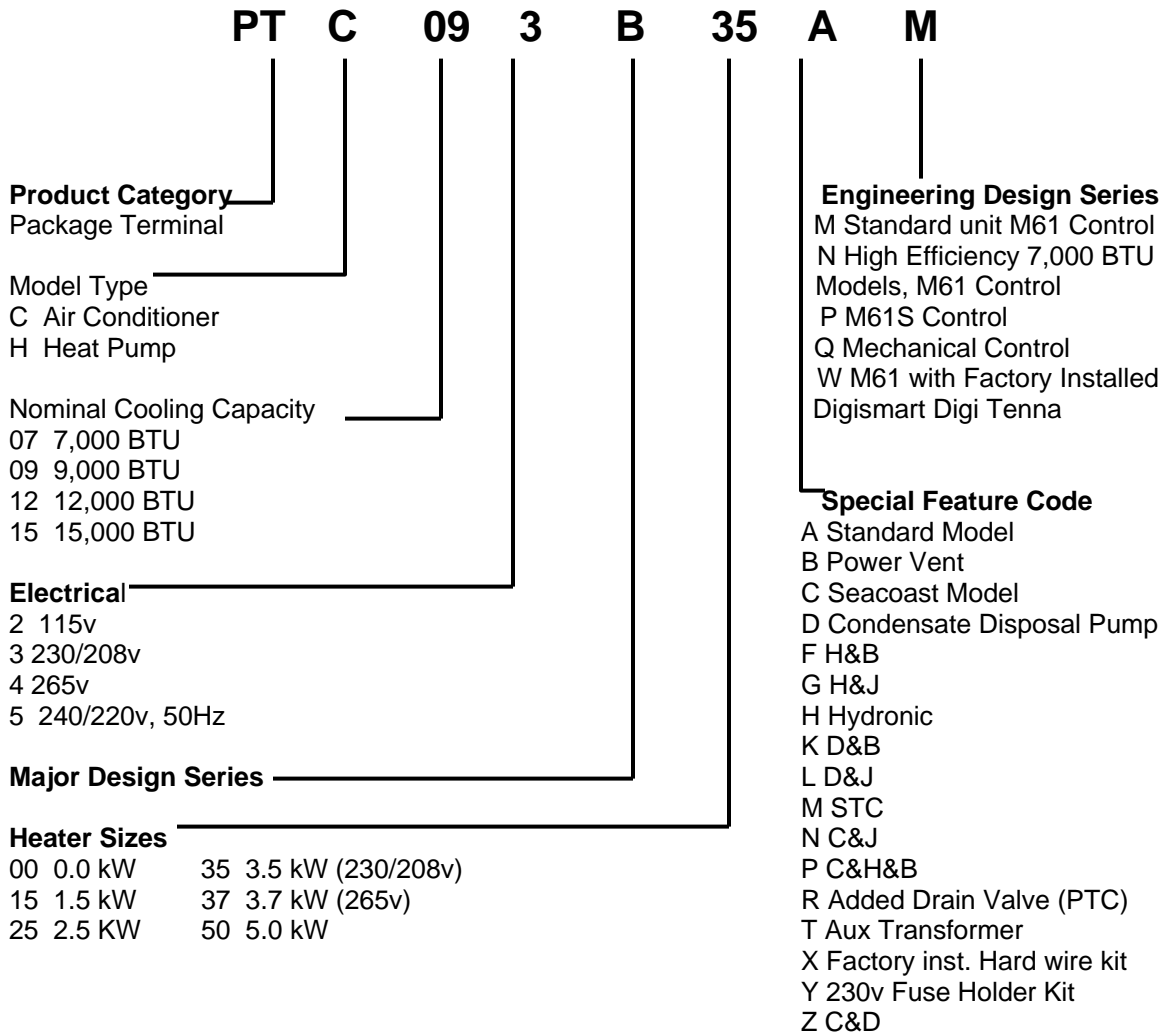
PT C 09 3 B 35 A M

Product Category
Package Terminal

Model Type
C Air Conditioner
H Heat Pump

Nominal Cooling Capacity
07 7,000 BTU
09 9,000 BTU
12 12,000 BTU
15 15,000 BTU

Electrical
2 115v
3 230/208v
4 265v
5 240/220v, 50Hz

Major Design Series

Heater Sizes
00 0.0 kW
15 1.5 kW
25 2.5 KW

35 3.5 kW (230/208v)
37 3.7 kW (265v)
50 5.0 kW

Engineering Design Series
M Standard unit M61 Control
N High Efficiency 7,000 BTU Models, M61 Control
P M61S Control
Q Mechanical Control
W M61 with Factory Installed Digismart Digi Tenna

Special Feature Code
A Standard Model
B Power Vent
C Seacoast Model
D Condensate Disposal Pump
F H&B
G H&J
H Hydronic
K D&B
L D&J
M STC
N C&J
P C&H&B
R Added Drain Valve (PTC)
T Aux Transformer
X Factory inst. Hard wire kit
Y 230v Fuse Holder Kit
Z C&D